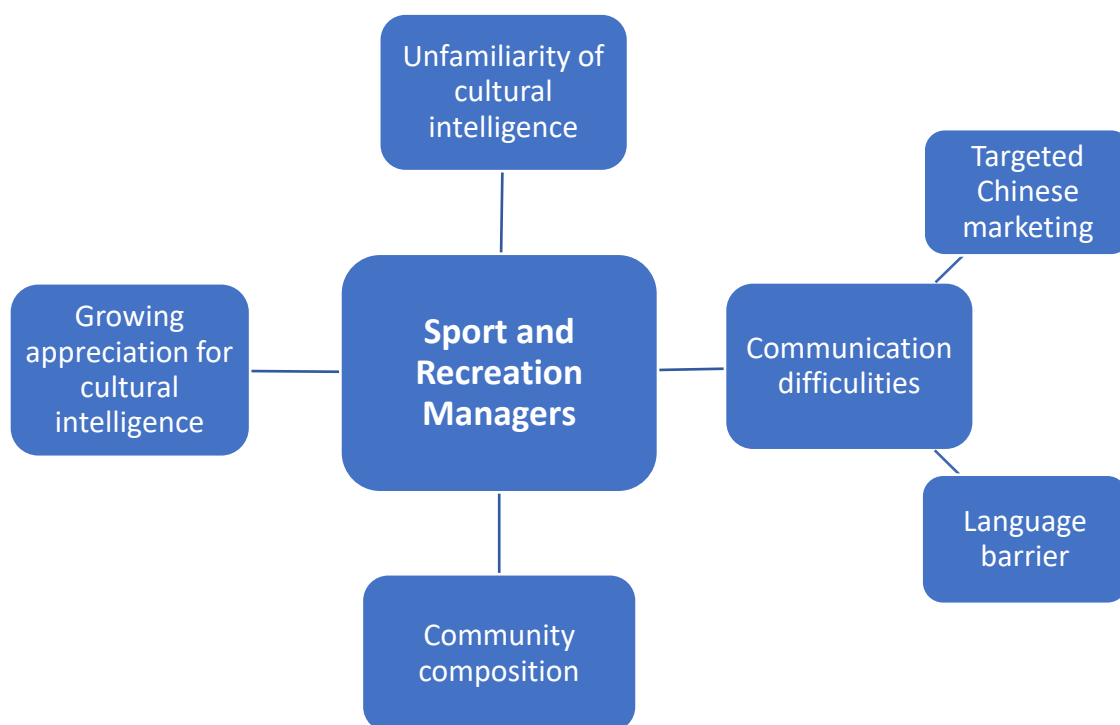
Unfamiliarity of cultural intelligence

Targeted Chinese marketing

Growing appreciation for cultural intelligence

Sport and Recreation Managers

Communication difficulities

Language barrier

Community composition